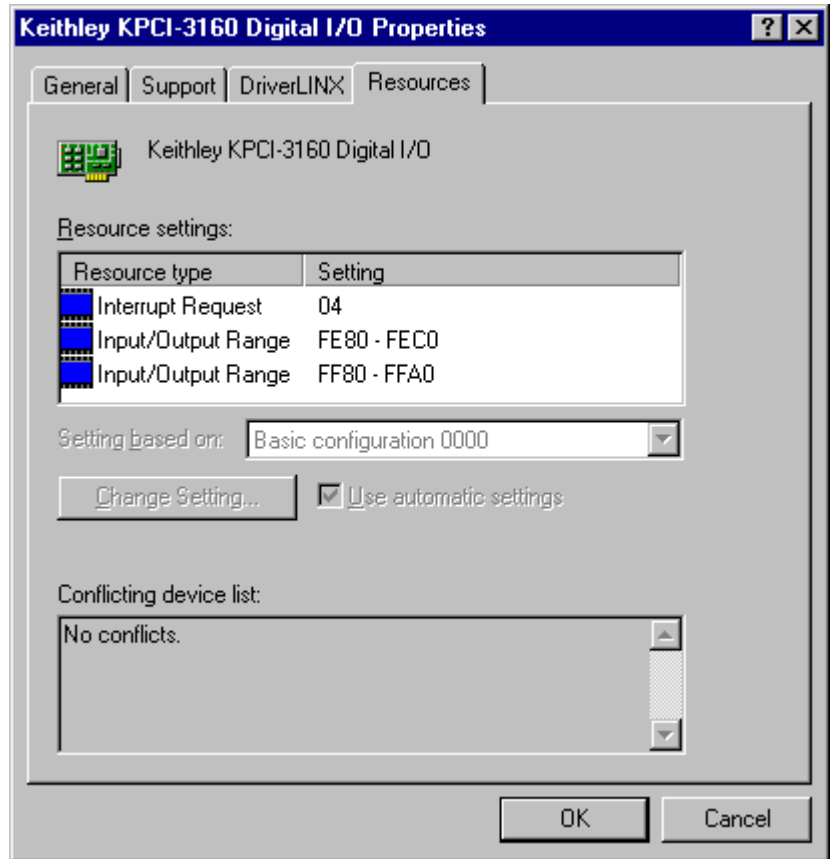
Keithley KPCI-3160 Digital I/O Properties

? ×

General | Support | DriverLINX | Resources

Keithley KPCI-3160 Digital I/O

Resource settings:

| Resource type | Setting |
|---|---|
| Interrupt Request | 04 |
| Input/Output Range | FE80 - FEC0 |
| Input/Output Range | FF80 - FFA0 |

Setting based on: Basic configuration 0000

Change Setting...

Use automatic settings

Conflicting device list:

No conflicts.

OK

Cancel